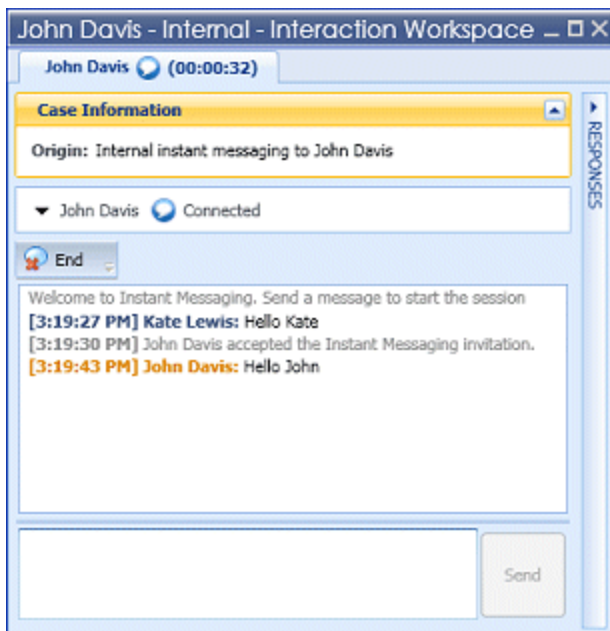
John Davis - Internal - Interaction Workspace

John Davis (00:00:32)

Case Information

Origin: Internal instant messaging to John Davis

John Davis Connected

End

Welcome to Instant Messaging. Send a message to start the session
[3:19:27 PM] Kate Lewis: Hello Kate
[3:19:30 PM] John Davis accepted the Instant Messaging invitation.
[3:19:43 PM] John Davis: Hello John

Send

RESPONSES